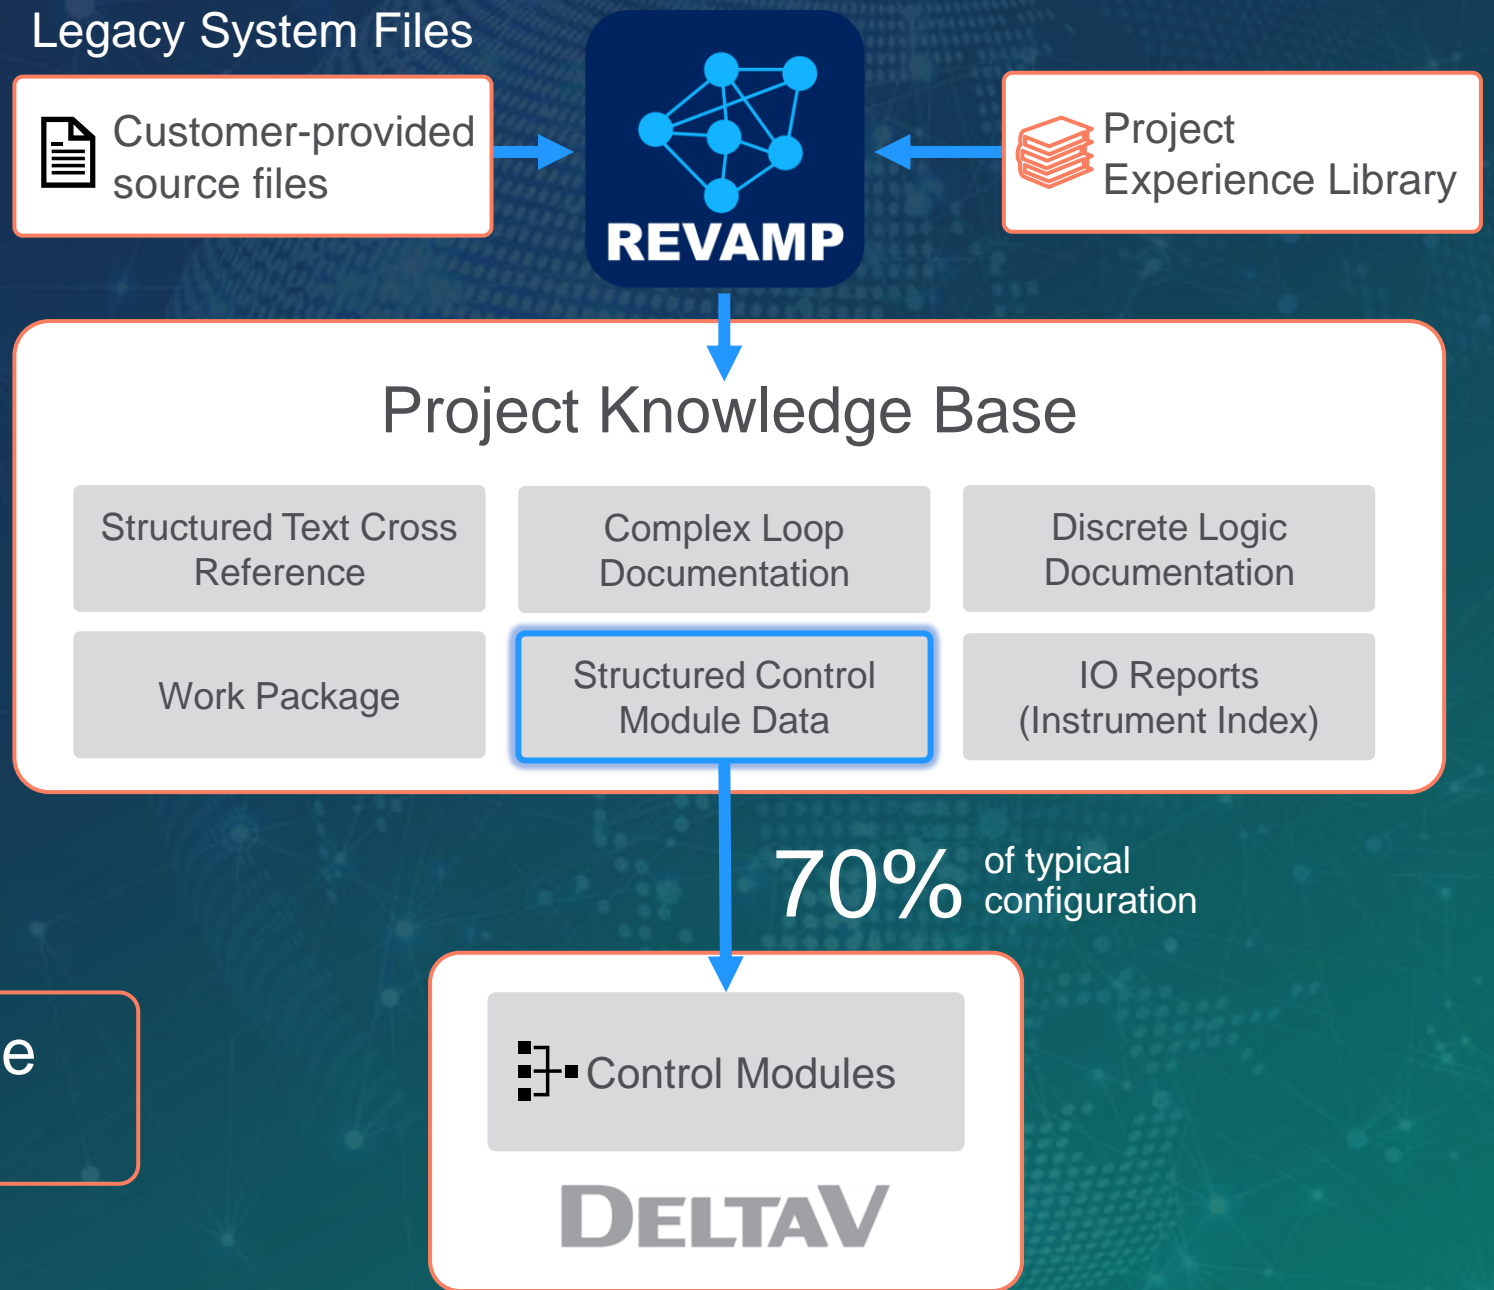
Legacy System Files

Customer-provided source files

REVAMP

Project Experience Library

Project Knowledge Base

Structured Text Cross Reference

Complex Loop Documentation

Discrete Logic Documentation

Work Package

Structured Control Module Data

IO Reports (Instrument Index)

70% of typical configuration

e

Control Modules

DELTAV